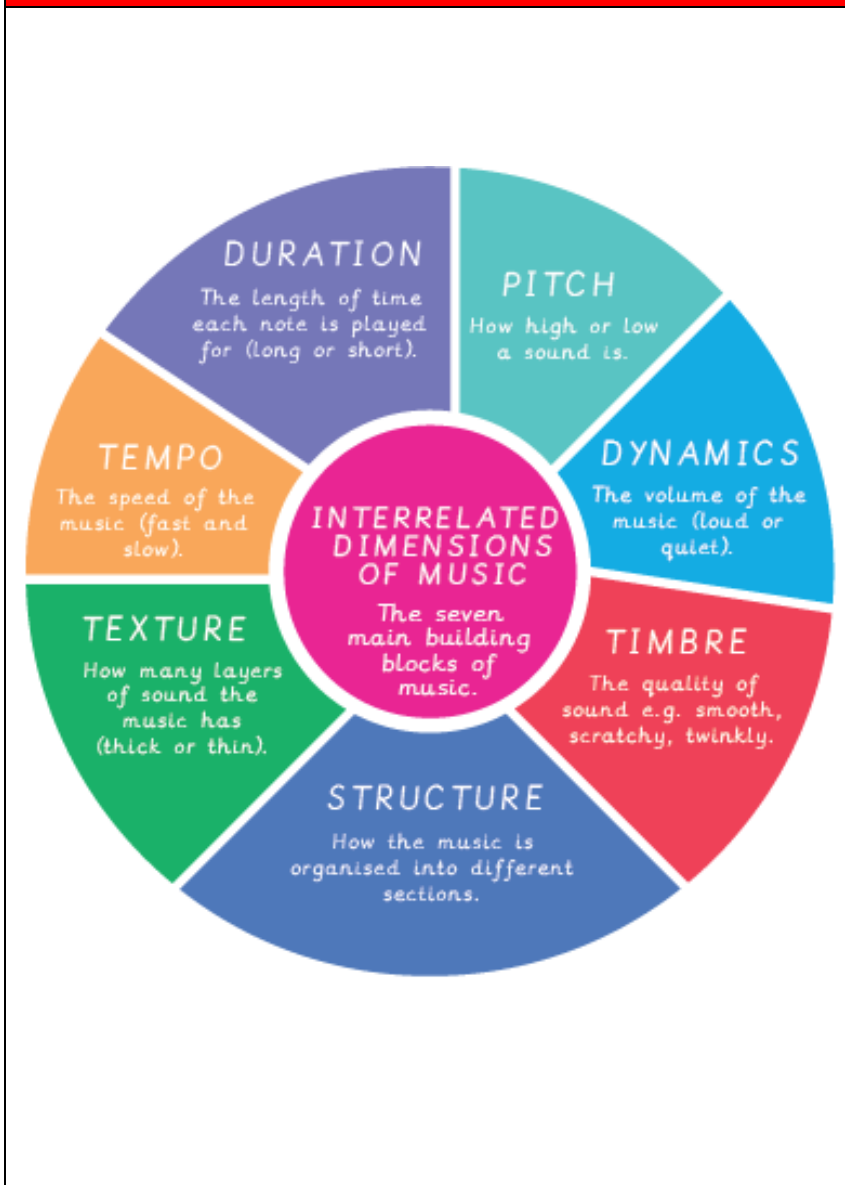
INTERRELATED DIMENSIONS OF MUSIC

The seven main building blocks of music.

DURATION

The length of time each note is played for (long or short).

PITCH

How high or low a sound is.

DYNAMICS

The volume of the music (loud or quiet).

TIMBRE

The quality of sound e.g. smooth, scratchy, twinkly.

STRUCTURE

How the music is organised into different sections.

TEXTURE

How many layers of sound the music has (thick or thin).

TEMPO

The speed of the music (fast and slow).